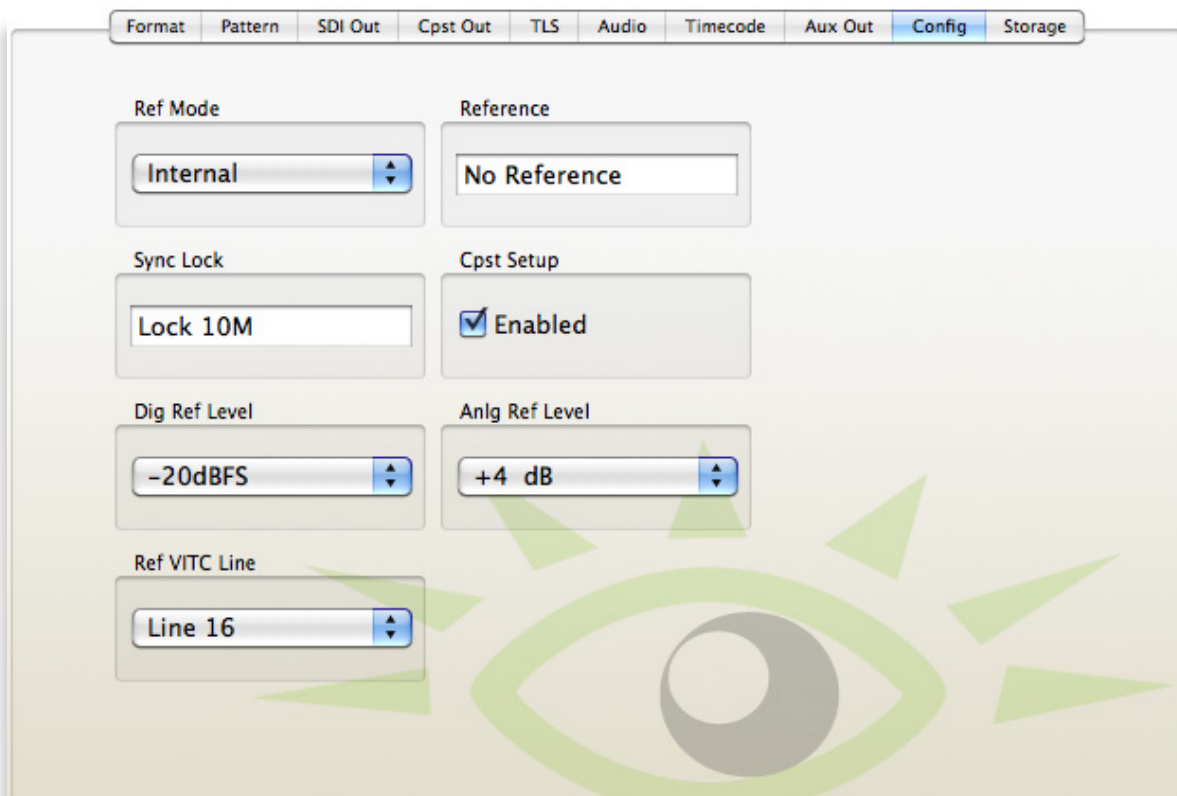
Format | Pattern | SDI Out | Cpst Out | TLS | Audio | Timecode | Aux Out | Config | Storage

Ref Mode
Internal

Reference
No Reference

Sync Lock
Lock 10M

Cpst Setup
Enabled

Dig Ref Level
-20dBFS

Anlg Ref Level
+4 dB

Ref VITC Line
Line 16